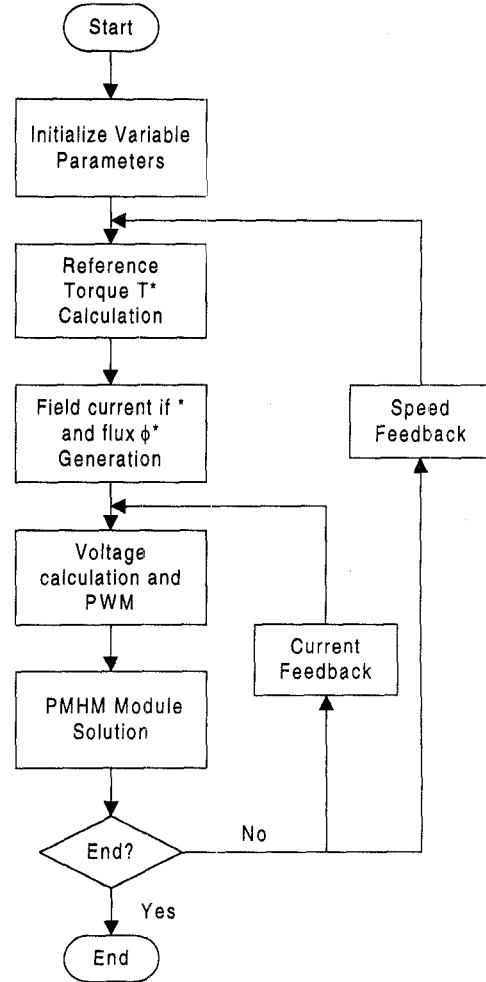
Start

Initialize Variable Parameters

Reference Torque T* Calculation

Field current if * and flux $\phi^*$ Generation

Voltage calculation and PWM

PMHM Module Solution

End?

Yes

End

No

Current Feedback

Speed Feedback